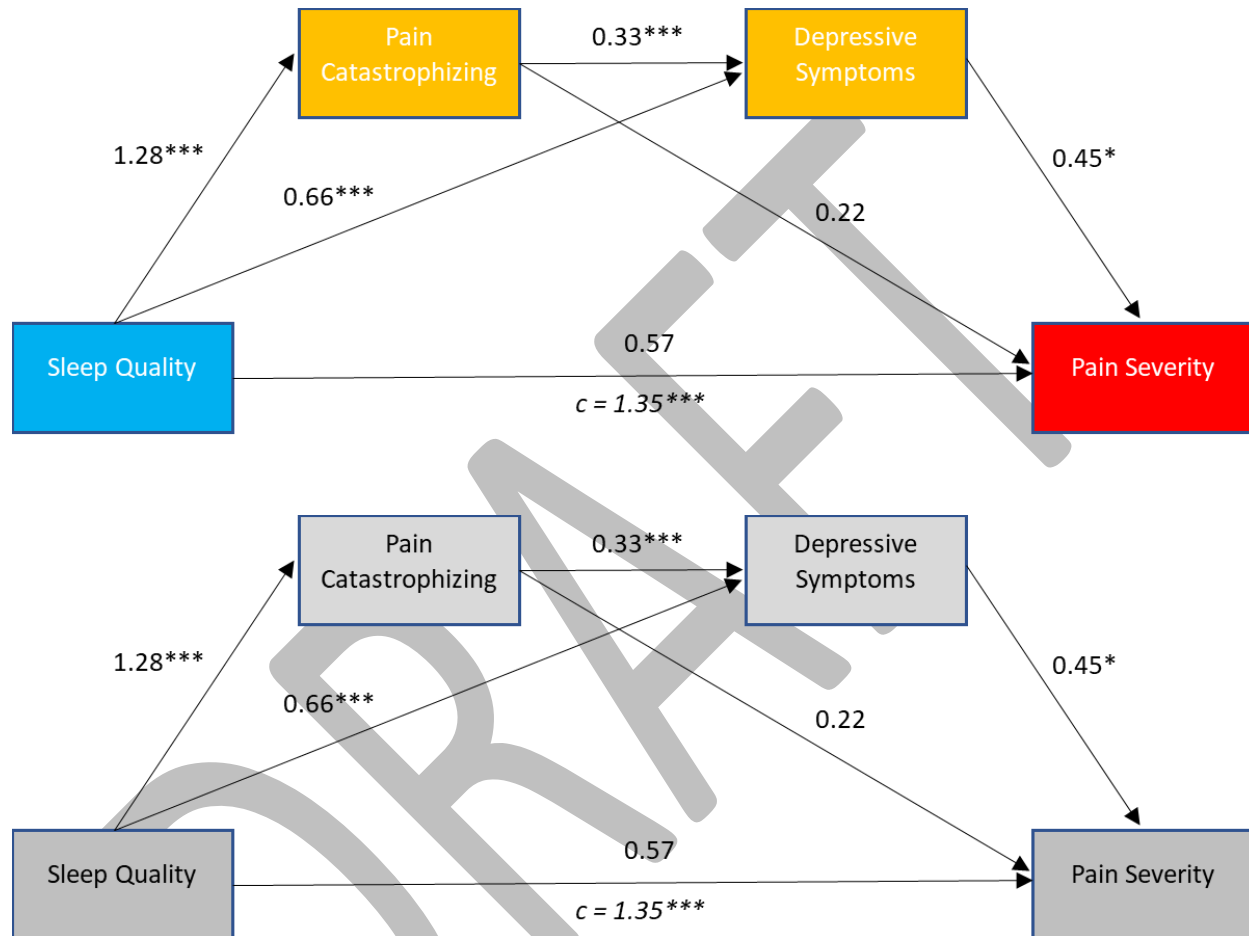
Pain Catastrophizing

0.33***

Depressive Symptoms

1.28***

0.66***

0.22

0.45*

Sleep Quality

0.57

$c$ = 1.35***

Pain Severity

Pain Catastrophizing

0.33***

Depressive Symptoms

1.28***

0.66***

0.22

0.45*

Sleep Quality

0.57

$c$ = 1.35***

Pain Severity

DRAFT